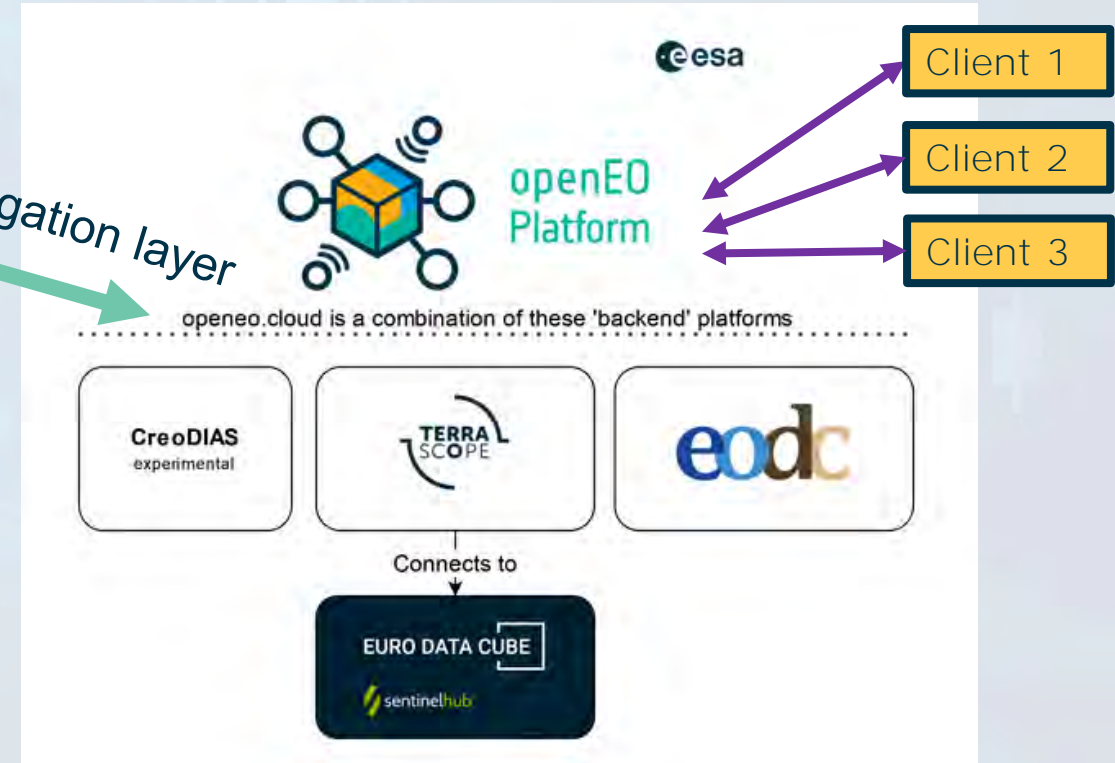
esa

Client 1

openEO Platform

Client 2

Client 3

gation layer

openeo.cloud is a combination of these 'backend' platforms

CreoDIAS
experimental

TERRA SCOPE

eodc

Connects to

EURO DATA CUBE

sentinelhub